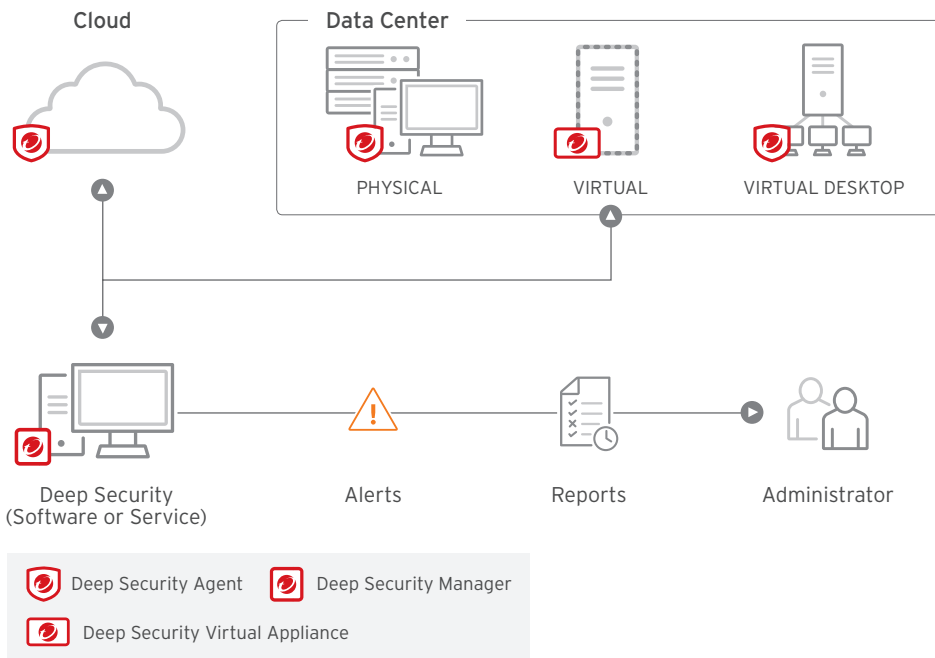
Cloud

Data Center

PHYSICAL

VIRTUAL

VIRTUAL DESKTOP

Deep Security (Software or Service)

Alerts

Reports

Administrator

Deep Security Agent

Deep Security Manager

Deep Security Virtual Appliance